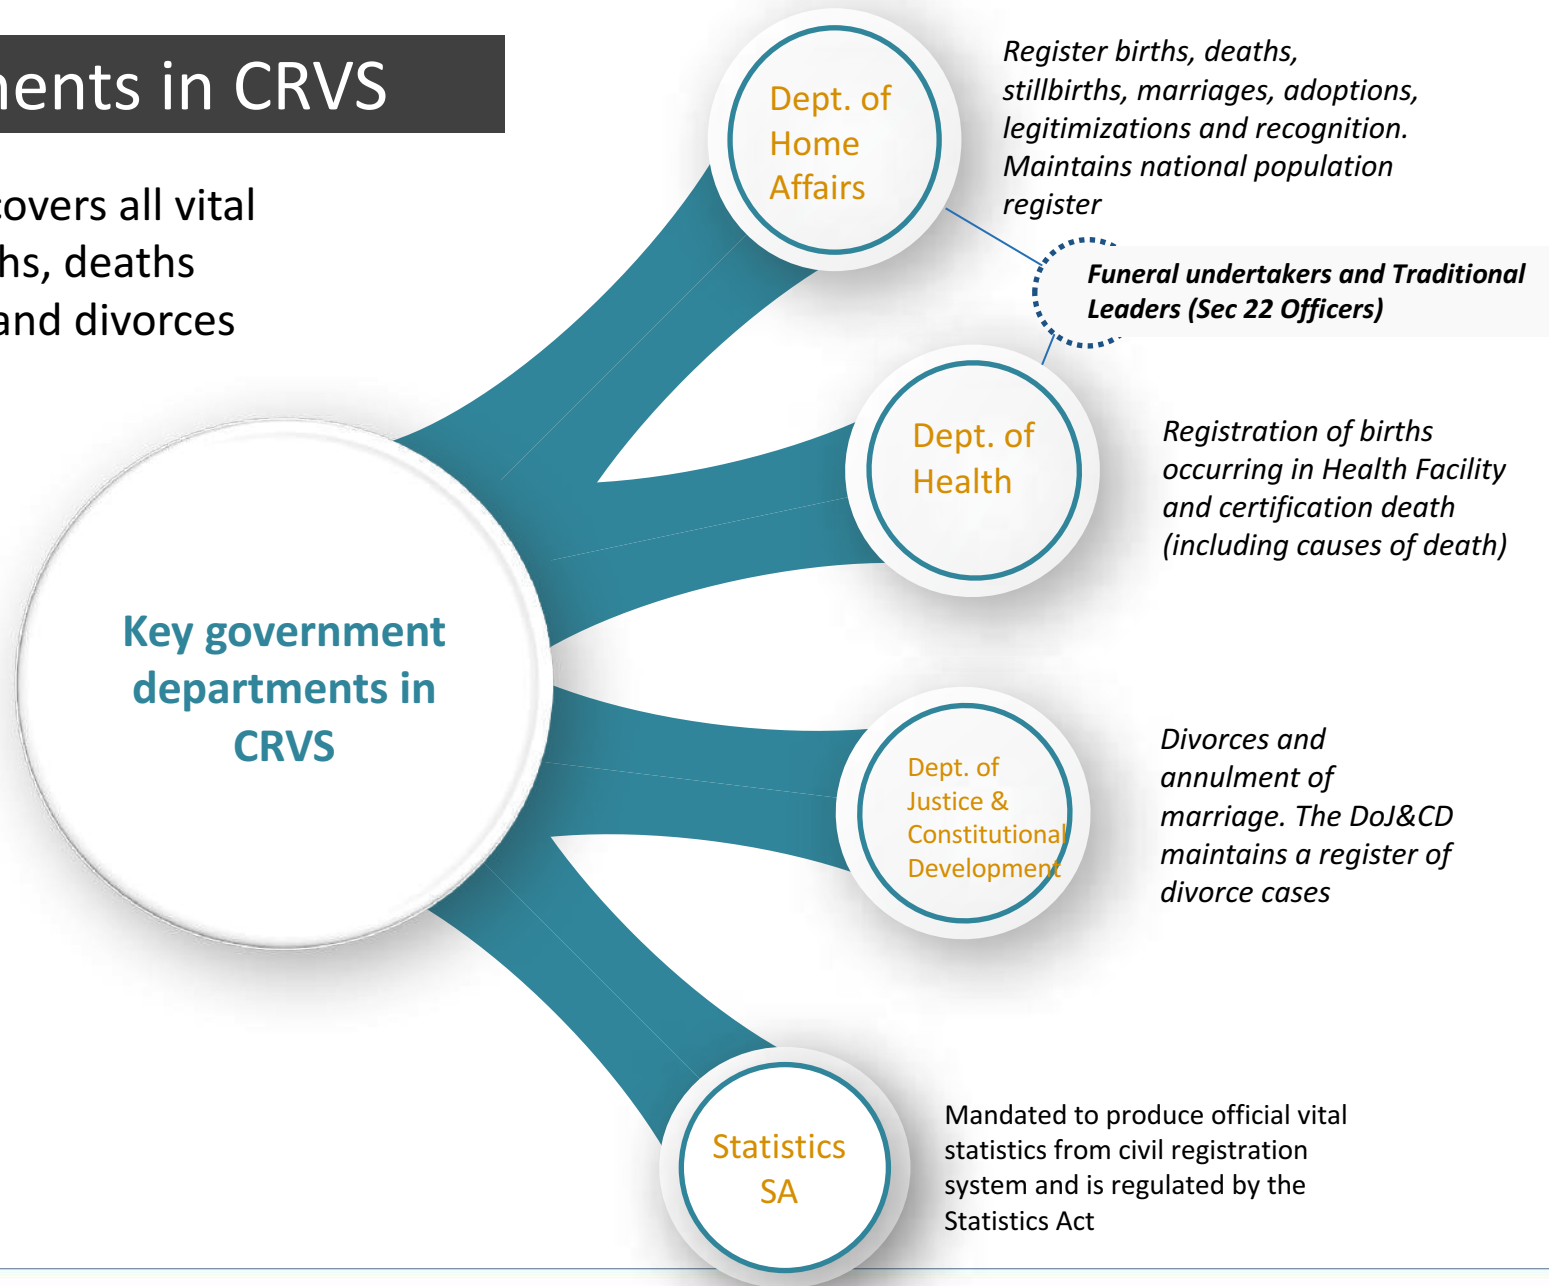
ents in CRVS

overs all vital
hs, deaths
and divorces

Key government departments in CRVS

Dept. of Home Affairs

Register births, deaths, stillbirths, marriages, adoptions, legitimizations and recognition. Maintains national population register

Funeral undertakers and Traditional Leaders (Sec 22 Officers)

Dept. of Health

Registration of births occurring in Health Facility and certification death (including causes of death)

Dept. of Justice & Constitutional Development

Divorces and annulment of marriage. The DoJ&CD maintains a register of divorce cases

Statistics SA

Mandated to produce official vital statistics from civil registration system and is regulated by the Statistics Act